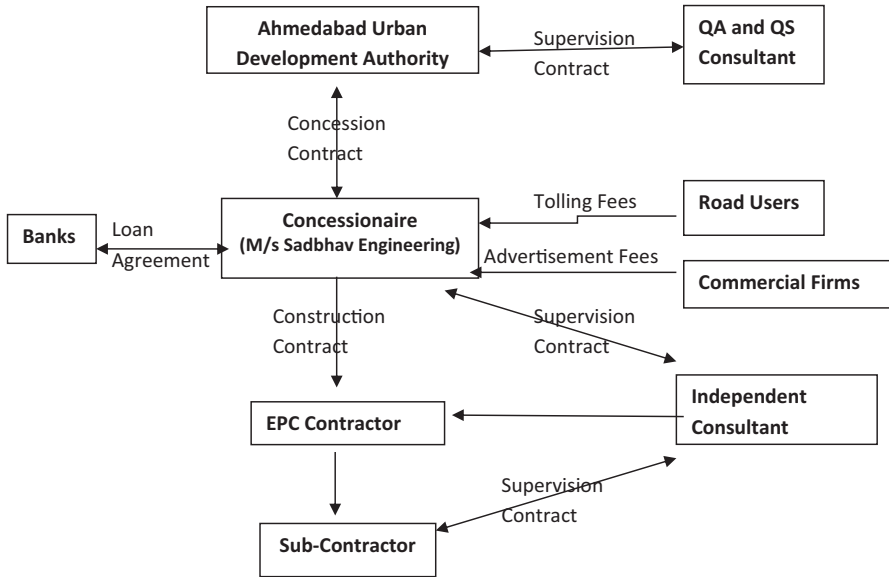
Ahmedabad Urban Development Authority

Supervision Contract

QA and QS Consultant

Concession Contract

Tolling Fees

Road Users

Banks

Loan Agreement

Concessionaire (M/s Sadbhav Engineering)

Advertisement Fees

Commercial Firms

Construction Contract

Supervision Contract

Independent Consultant

EPC Contractor

Supervision Contract

Sub-Contractor